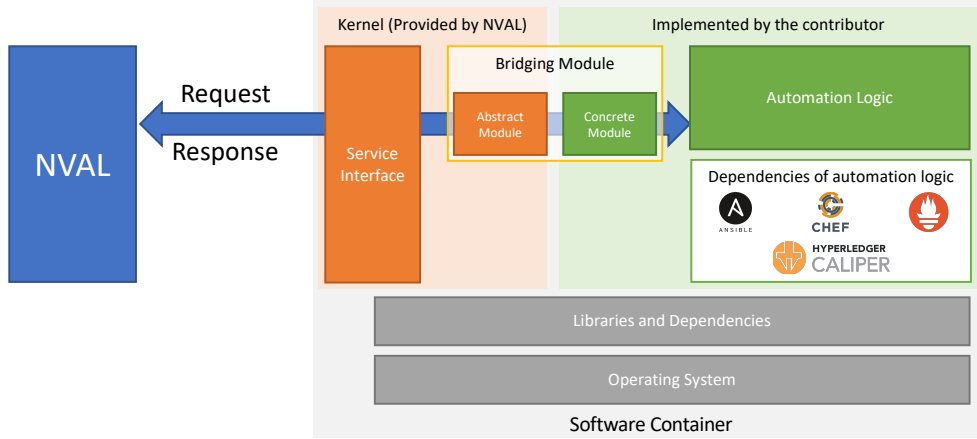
NVAL

Request

Response

Kernel (Provided by NVAL)

Service Interface

Bridging Module

Abstract Module

Concrete Module

Implemented by the contributor

Automation Logic

Dependencies of automation logic

ANSIBLE

CHEF

HYPERLEDGER CALIPER

Libraries and Dependencies

Operating System

Software Container